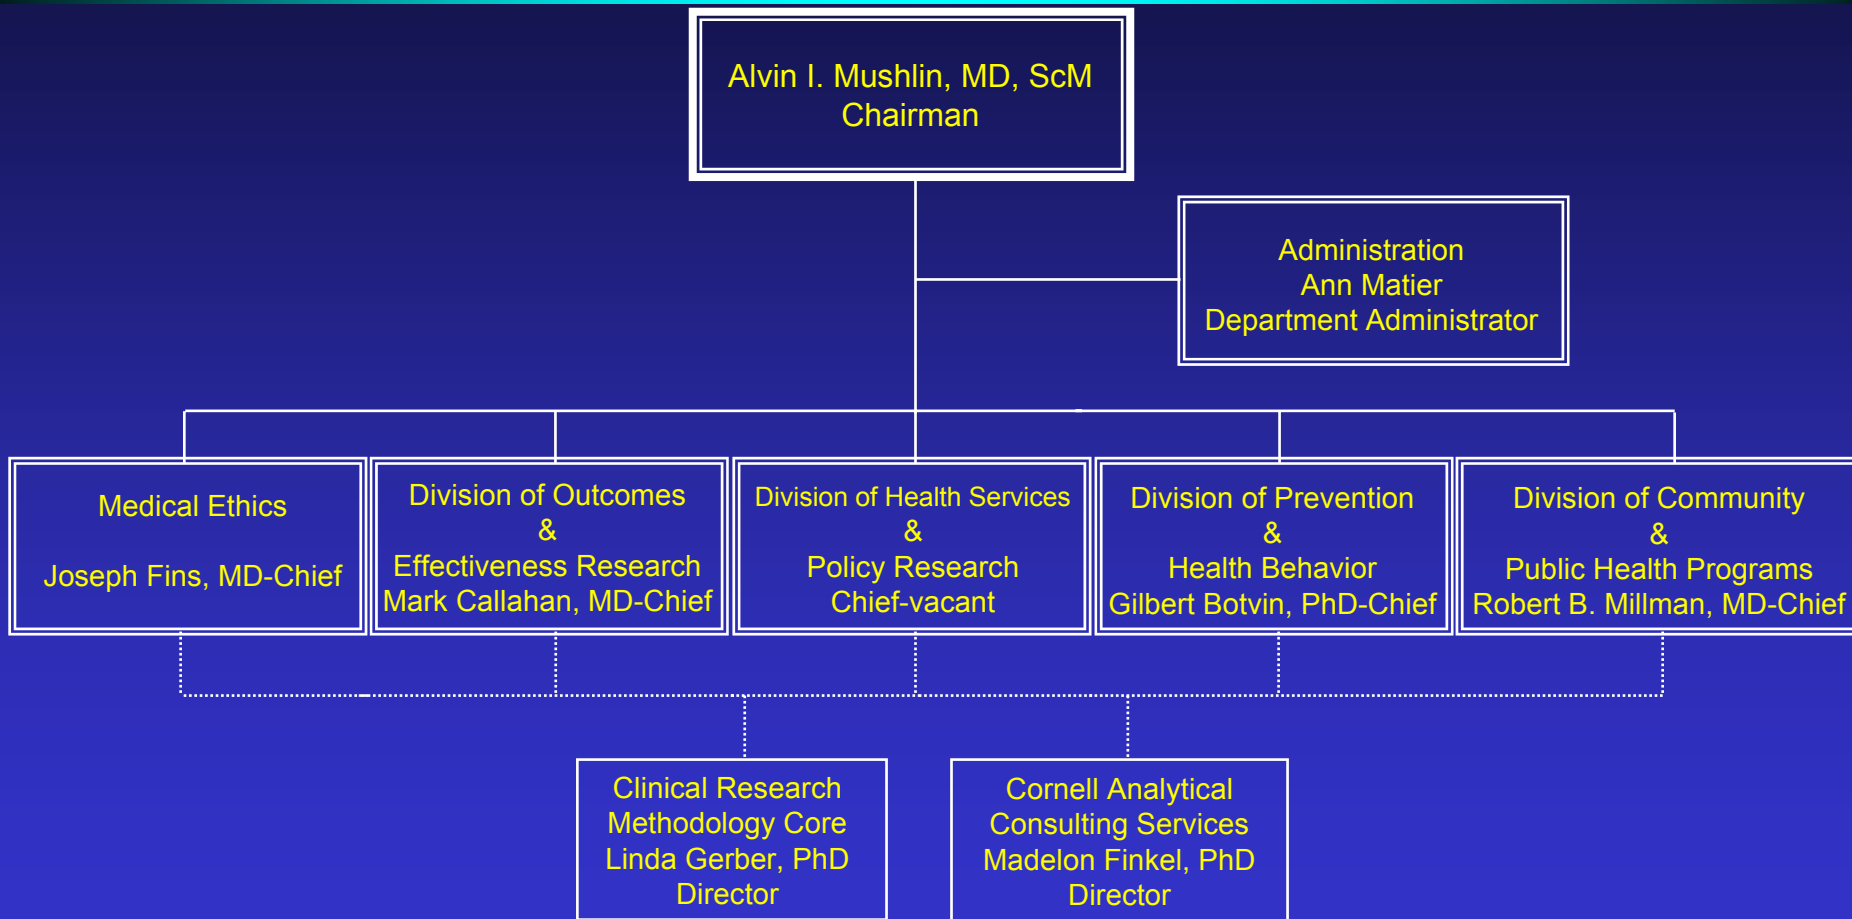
Alvin I. Mushlin, MD, ScM
Chairman

Administration
Ann Matier
Department Administrator

Medical Ethics

Joseph Fins, MD-Chief

Division of Outcomes
&
Effectiveness Research
Mark Callahan, MD-Chief

Division of Health Services
&
Policy Research
Chief-vacant

Division of Prevention
&
Health Behavior
Gilbert Botvin, PhD-Chief

Division of Community
&
Public Health Programs
Robert B. Millman, MD-Chief

Clinical Research
Methodology Core
Linda Gerber, PhD
Director

Cornell Analytical
Consulting Services
Madelon Finkel, PhD
Director